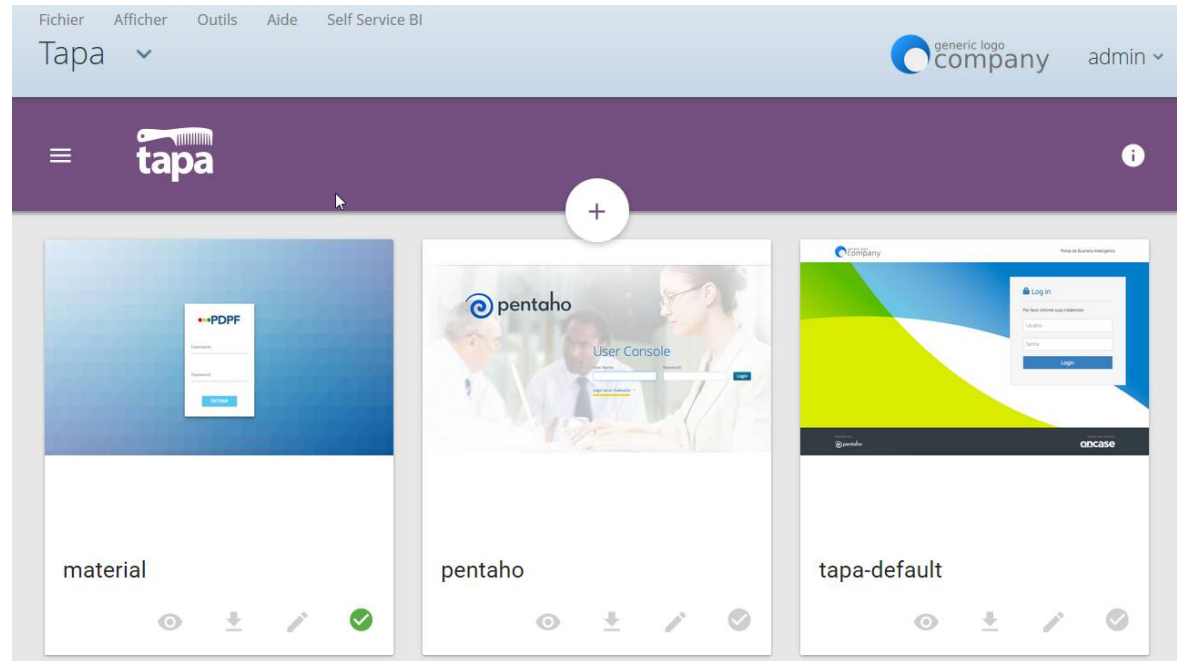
Fichier Afficher Outils Aide Self Service BI

Tapa

generic logo company

admin

tapa

+

PDPF

Username

Password

ENTRAR

pentaho

User Console

User Name

Password

Login

Login as an Evaluator

company

Portal de Business Intelligence

Log in

Por favor informe suas credenciais

Usuário

Senha

Login

pentaho

oncase

material

pentaho

tapa-default